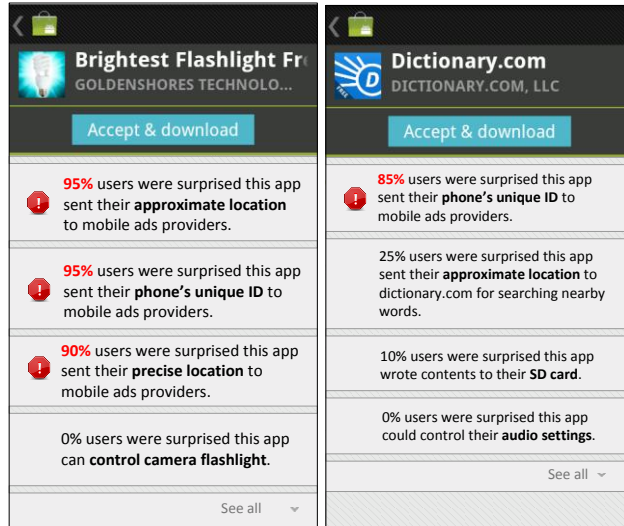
Brightest Flashlight Fr
GOLDENSHORES TECHNOLO...

Accept & download

95% users were surprised this app sent their **approximate location** to mobile ads providers.

95% users were surprised this app sent their **phone's unique ID** to mobile ads providers.

90% users were surprised this app sent their **precise location** to mobile ads providers.

0% users were surprised this app can **control camera flashlight**.

See all

Dictionary.com
DICTIONARY.COM, LLC

Accept & download

85% users were surprised this app sent their **phone's unique ID** to mobile ads providers.

25% users were surprised this app sent their **approximate location** to dictionary.com for searching nearby words.

10% users were surprised this app wrote contents to their **SD card**.

0% users were surprised this app could control their **audio settings**.

See all